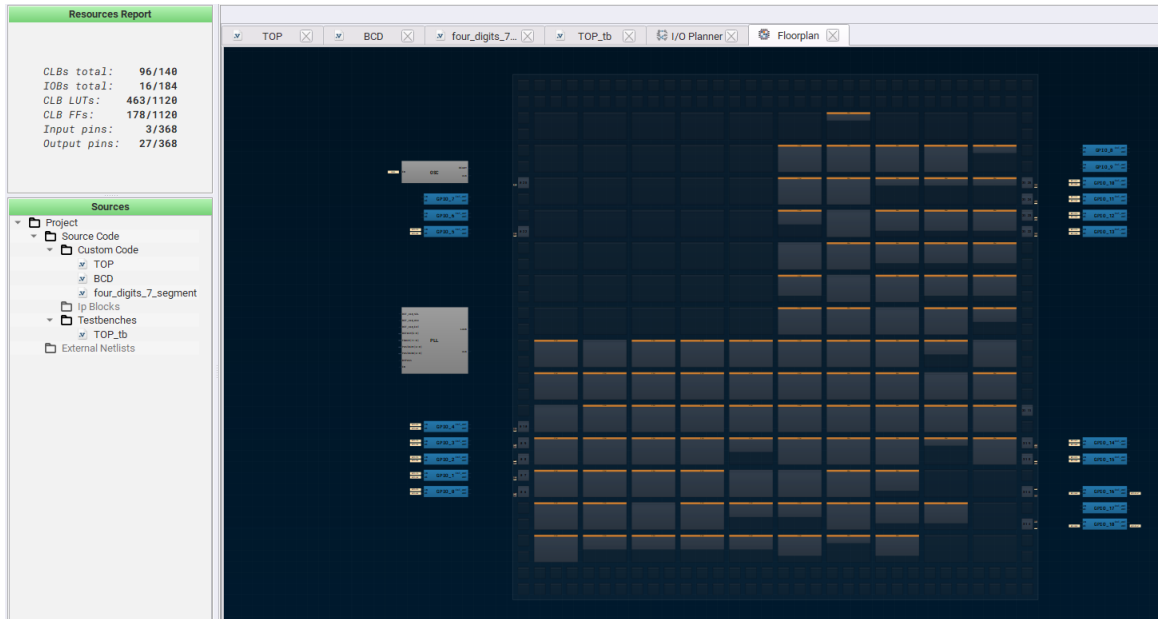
Resources Report

CLBs total: 96/140
IOBs total: 16/184
CLB LUTs: 463/1120
CLB FFs: 178/1120
Input pins: 3/368
Output pins: 27/368

Sources

Project
Source Code
Custom Code
TOP
BCD
four_digits_7_segment
Ip Blocks
Testbenches
TOP_tb
External Netlists

TOP
BCD
four_digits_7...
TOP_tb
I/O Planner
Floorplan

OSC
PLL
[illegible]